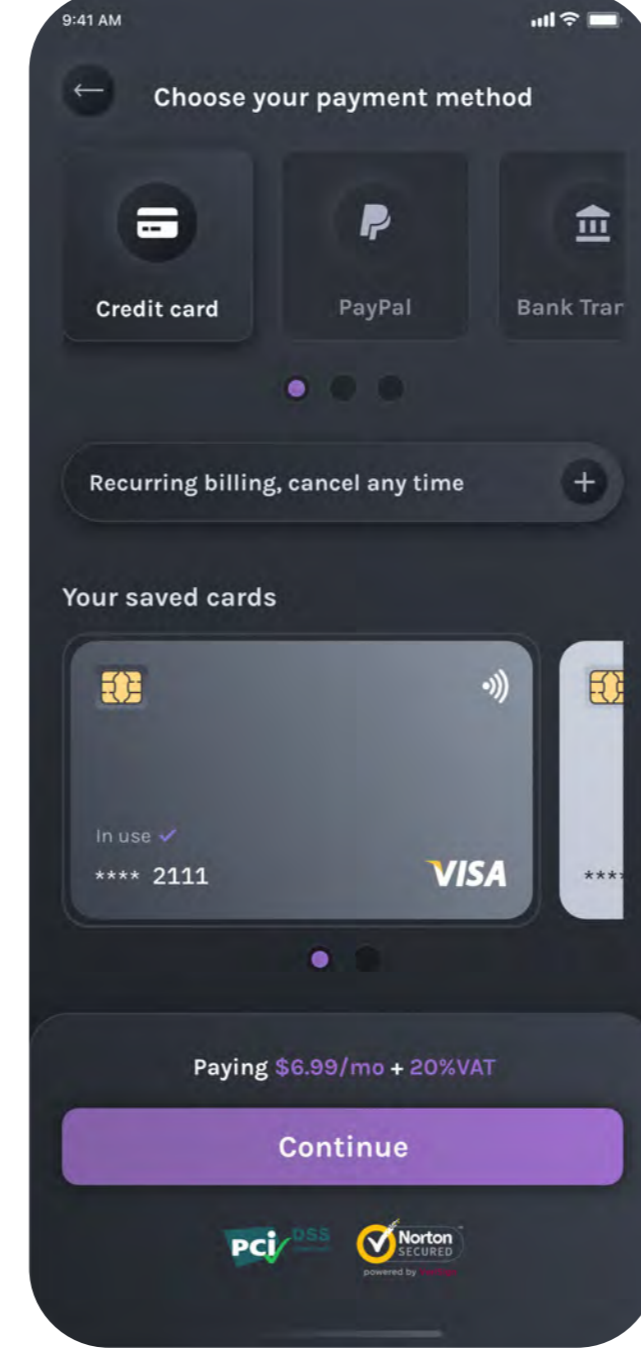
9:41 AM

Choose your payment method

Credit card

PayPal

Bank Tran

Recurring billing, cancel any time

Your saved cards

In use

**** 2111

VISA

***

Paying $6.99/mo + 20%VAT

Continue

PCI DSS

Norton SECURED

powered by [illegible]